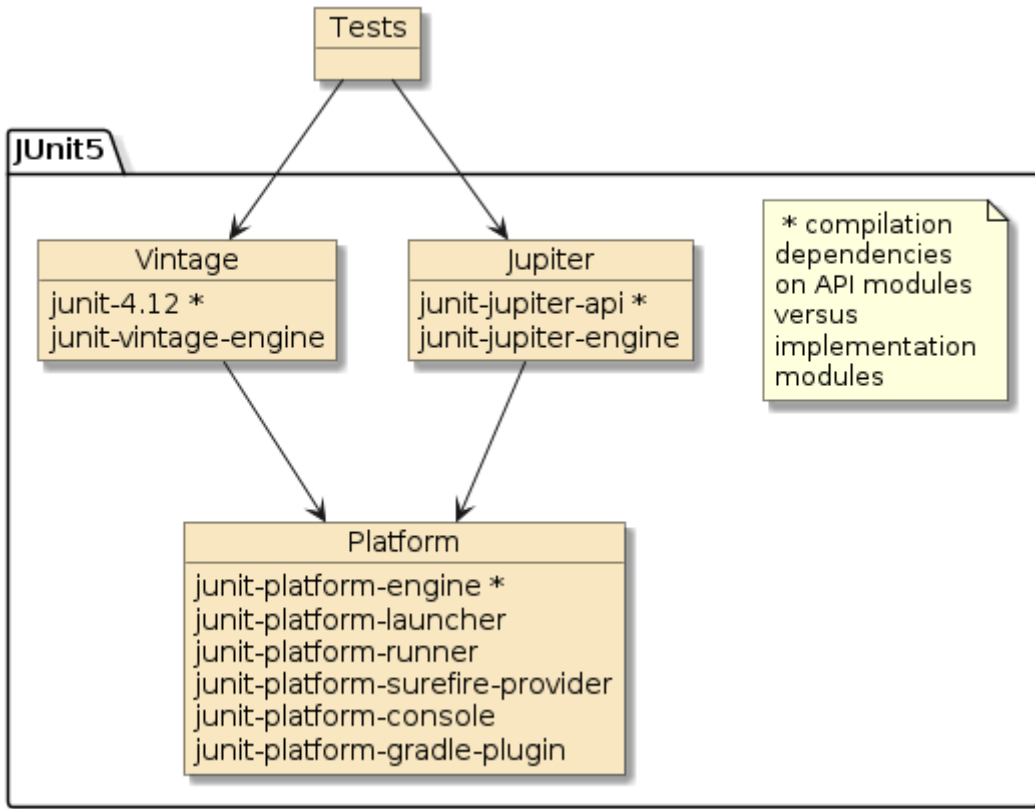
Tests

JUnit5

Vintage
junit-4.12 *
junit-vintage-engine

Jupiter
junit-jupiter-api *
junit-jupiter-engine

* compilation dependencies on API modules versus implementation modules

Platform
junit-platform-engine *
junit-platform-launcher
junit-platform-runner
junit-platform-surefire-provider
junit-platform-console
junit-platform-gradle-plugin